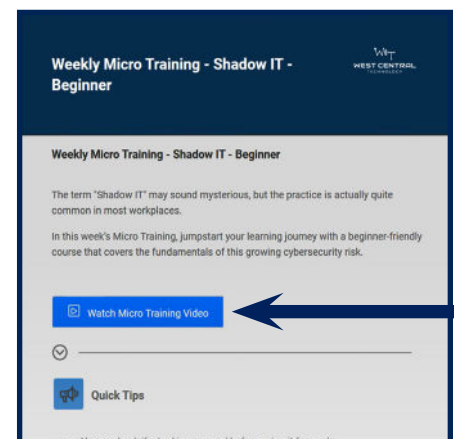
Weekly Micro Training - Shadow IT - Beginner

WT
WEST CENTRAL
TECHNOLOGY

Weekly Micro Training - Shadow IT - Beginner

The term "Shadow IT" may sound mysterious, but the practice is actually quite common in most workplaces.

In this week's Micro Training, jumpstart your learning journey with a beginner-friendly course that covers the fundamentals of this growing cybersecurity risk.

Watch Micro Training Video

Quick Tips

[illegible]